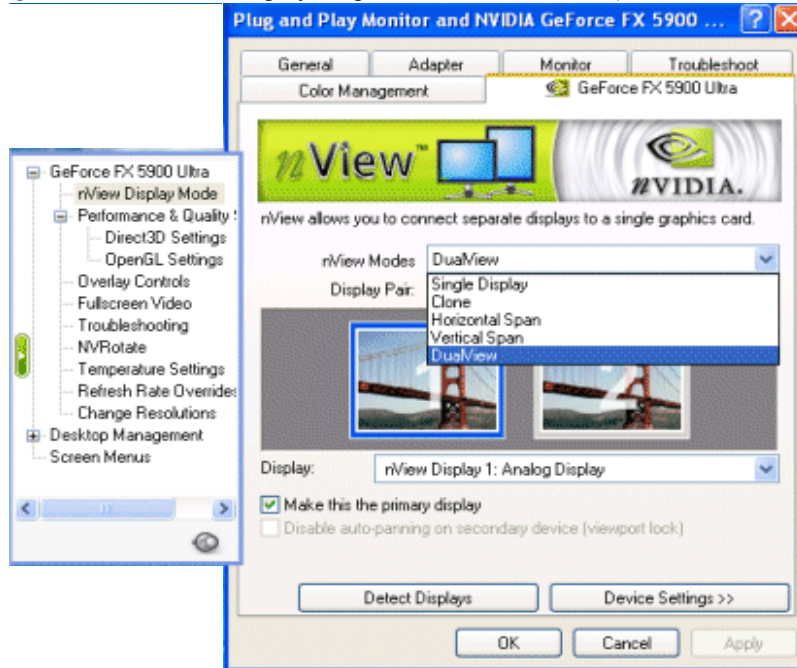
Plug and Play Monitor and NVIDIA GeForce FX 5900 ... ? X

General | Adapter | Monitor | Troubleshoot
Color Management | GeForce FX 5900 Ultra

nView™ nVIDIA.

nView allows you to connect separate displays to a single graphics card.

nView Modes: DualView
Display Pair:
Single Display
Clone
Horizontal Span
Vertical Span
DualView

Display: nView Display 1: Analog Display

Make this the primary display
Disable auto-panning on secondary device (viewport lock)

Detect Displays
Device Settings >>

OK Cancel Apply

GeForce FX 5900 Ultra
nView Display Mode
Performance & Quality S
Direct3D Settings
OpenGL Settings
Overlay Controls
Fullscreen Video
Troubleshooting
NVRotate
Temperature Settings
Refresh Rate Overrides
Change Resolutions
Desktop Management
Screen Menus